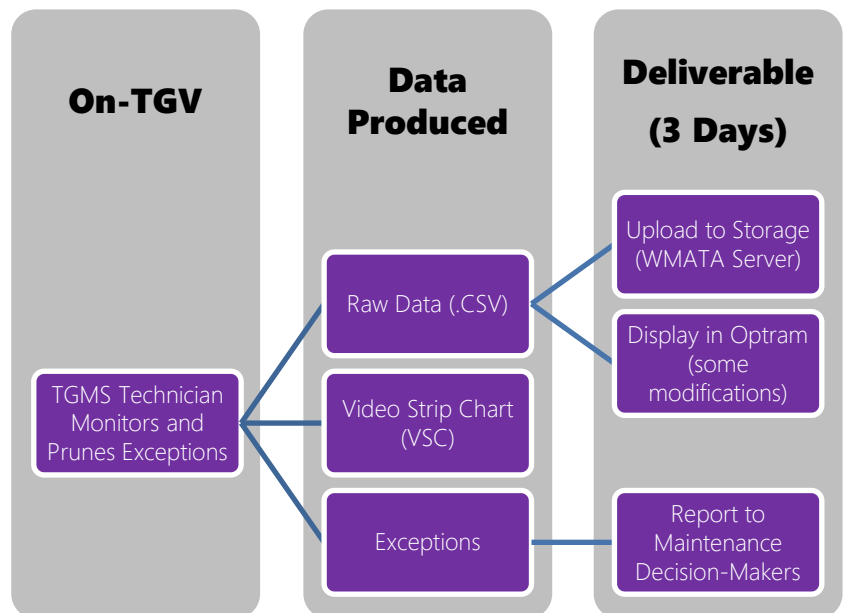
On-TGV

Data Produced

Deliverable (3 Days)

TGMS Technician Monitors and Prunes Exceptions

Raw Data (.CSV)

Video Strip Chart (VSC)

Exceptions

Upload to Storage (WMATA Server)

Display in Optram (some modifications)

Report to Maintenance Decision-Makers